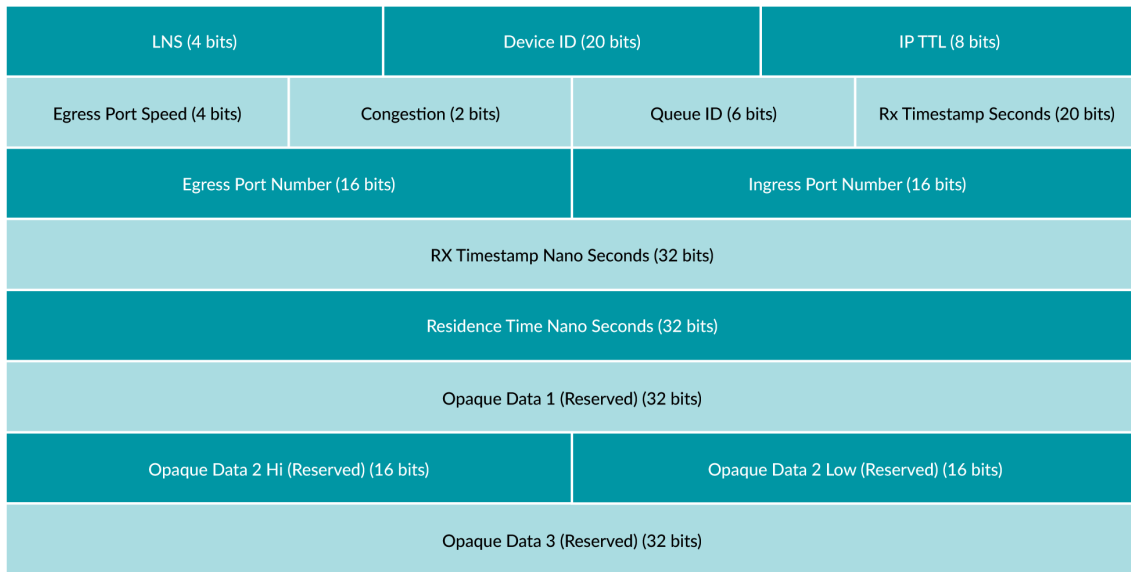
| LNS (4 bits) | Device ID (20 bits) | IP TTL (8 bits) |
|---|---|---|

| Egress Port Speed (4 bits) | Congestion (2 bits) | Queue ID (6 bits) | Rx Timestamp Seconds (20 bits) |
|---|---|---|---|

| Egress Port Number (16 bits) | Ingress Port Number (16 bits) |
|---|---|

RX Timestamp Nano Seconds (32 bits)

Residence Time Nano Seconds (32 bits)

Opaque Data 1 (Reserved) (32 bits)

| Opaque Data 2 Hi (Reserved) (16 bits) | Opaque Data 2 Low (Reserved) (16 bits) |
|---|---|

Opaque Data 3 (Reserved) (32 bits)